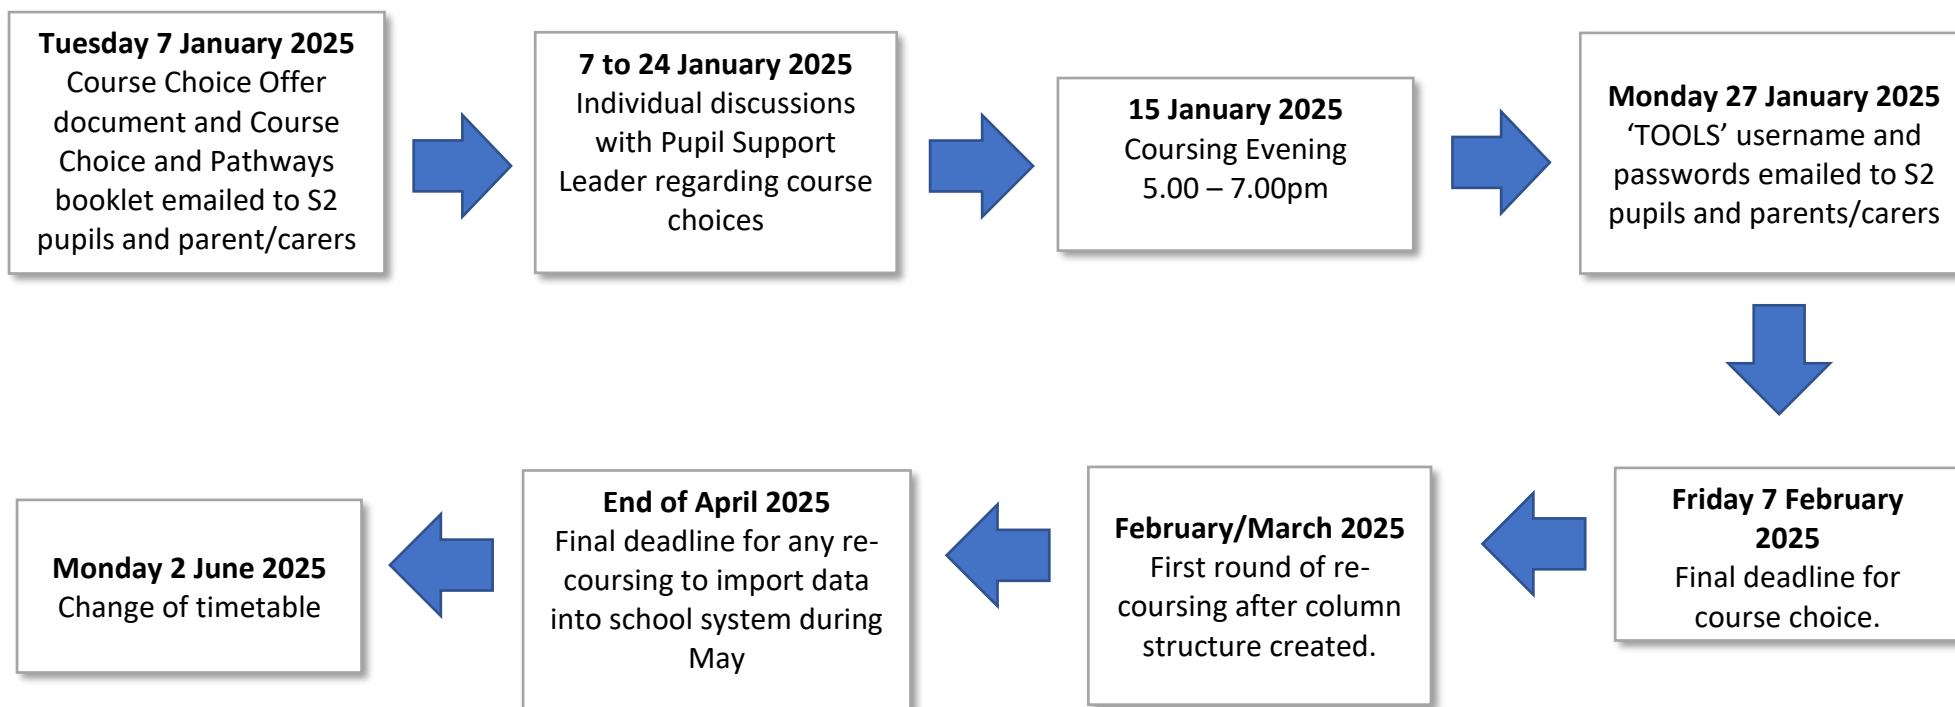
**Tuesday 7 January 2025**
Course Choice Offer document and Course Choice and Pathways booklet emailed to S2 pupils and parent/carers

**7 to 24 January 2025**
Individual discussions with Pupil Support Leader regarding course choices

**15 January 2025**
Coursing Evening
5.00 – 7.00pm

**Monday 27 January 2025**
'TOOLS' username and passwords emailed to S2 pupils and parents/carers

**Friday 7 February 2025**
Final deadline for course choice.

**February/March 2025**
First round of recoursing after column structure created.

**End of April 2025**
Final deadline for any recoursing to import data into school system during May

**Monday 2 June 2025**
Change of timetable